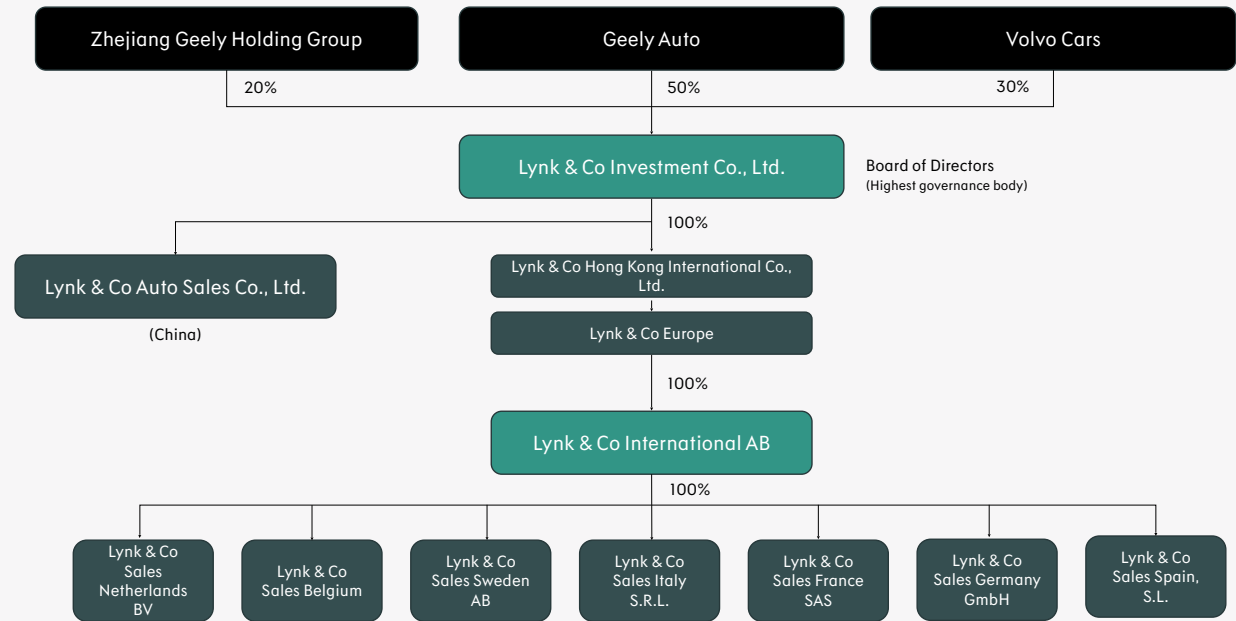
Zhejiang Geely Holding Group

Geely Auto

Volvo Cars

20%

50%

30%

Lynk & Co Investment Co., Ltd.

Board of Directors
(Highest governance body)

100%

Lynk & Co Auto Sales Co., Ltd.

(China)

Lynk & Co Hong Kong International Co., Ltd.

Lynk & Co Europe

100%

Lynk & Co International AB

100%

Lynk & Co Sales Netherlands BV

Lynk & Co Sales Belgium

Lynk & Co Sales Sweden AB

Lynk & Co Sales Italy S.R.L.

Lynk & Co Sales France SAS

Lynk & Co Sales Germany GmbH

Lynk & Co Sales Spain, S.L.